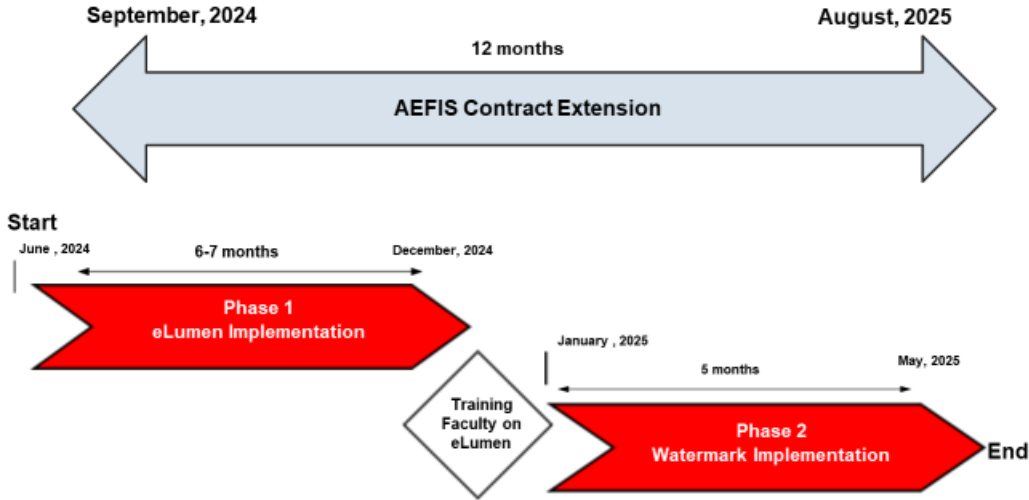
September, 2024

August, 2025

12 months

AEFIS Contract Extension

Start

June , 2024

6-7 months

December, 2024

Phase 1
eLumen Implementation

Training Faculty on eLumen

January , 2025

5 months

May, 2025

Phase 2
Watermark Implementation

End